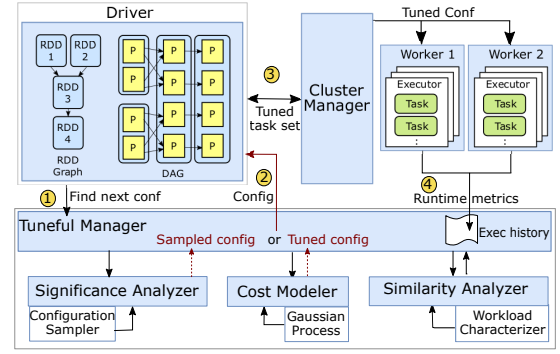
Driver

RDD 1
RDD 2
RDD 3
RDD 4
RDD Graph

P P P P P P P P P P P P

DAG

3
Tuned task set

Cluster Manager

Tuned Conf

Worker 1
Executor
Task
Task

Worker 2
Executor
Task
Task

1 Find next conf

2 Config

4 Runtime metrics

Tuneful Manager

Sampled config or Tuned config

Exec history

Significance Analyzer

Configuration Sampler

Cost Modeler

Gaussian Process

Similarity Analyzer

Workload Characterizer